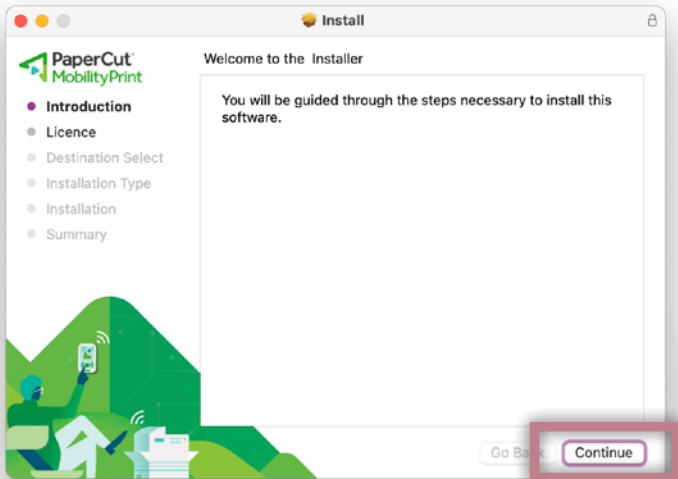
Install

PaperCut™
MobilityPrint

Introduction
Licence
Destination Select
Installation Type
Installation
Summary

Welcome to the Installer

You will be guided through the steps necessary to install this software.

Go Back
Continue